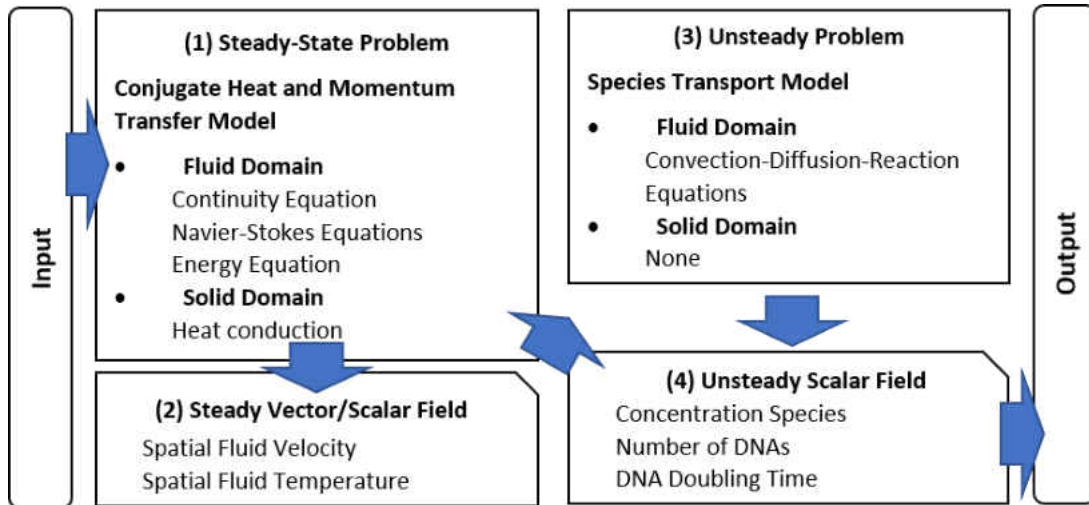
Input

(1) Steady-State Problem

Conjugate Heat and Momentum Transfer Model

• Fluid Domain
Continuity Equation
Navier-Stokes Equations
Energy Equation
• Solid Domain
Heat conduction

(2) Steady Vector/Scalar Field
Spatial Fluid Velocity
Spatial Fluid Temperature

(3) Unsteady Problem

Species Transport Model

• Fluid Domain
Convection-Diffusion-Reaction Equations
• Solid Domain
None

(4) Unsteady Scalar Field
Concentration Species
Number of DNAs
DNA Doubling Time

Output